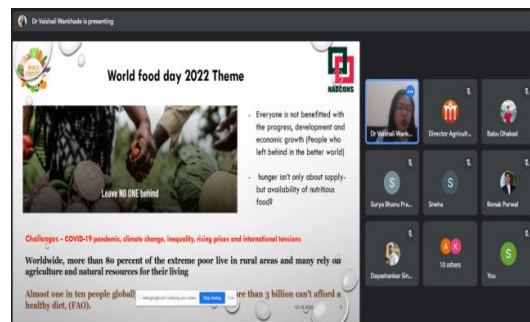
Dr Vaishali Wankhade is presenting

World food day 2022 Theme

NABCONS

Leave NO ONE behind

Everyone is not benefitted with the progress, development and economic growth (People who left behind in the better world)

hunger isn't only about supply- but availability of nutritious food?

Challenges – COVID-19 pandemic, climate change, inequality, rising prices and international tensions

Worldwide, more than 80 percent of the extreme poor live in rural areas and many rely on agriculture and natural resources for their living

Almost one in ten people global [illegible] re than 3 billion can't afford a healthy diet, (FAO).

meet.google.com is sharing your screen. Stop sharing Hide

Dr Vaishali Wank...

Director Agricult...

Babu Dhakad

Surya Bhanu Pra...

Sneha

Ronak Porwal

Dayashankar Sin...

10 others

You